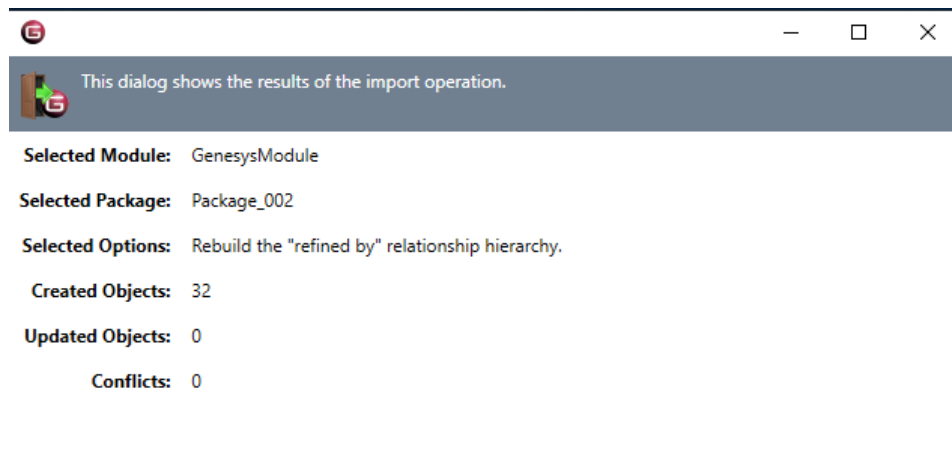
This dialog shows the results of the import operation.

Selected Module: GenesysModule

Selected Package: Package_002

Selected Options: Rebuild the "refined by" relationship hierarchy.

Created Objects: 32

Updated Objects: 0

Conflicts: 0